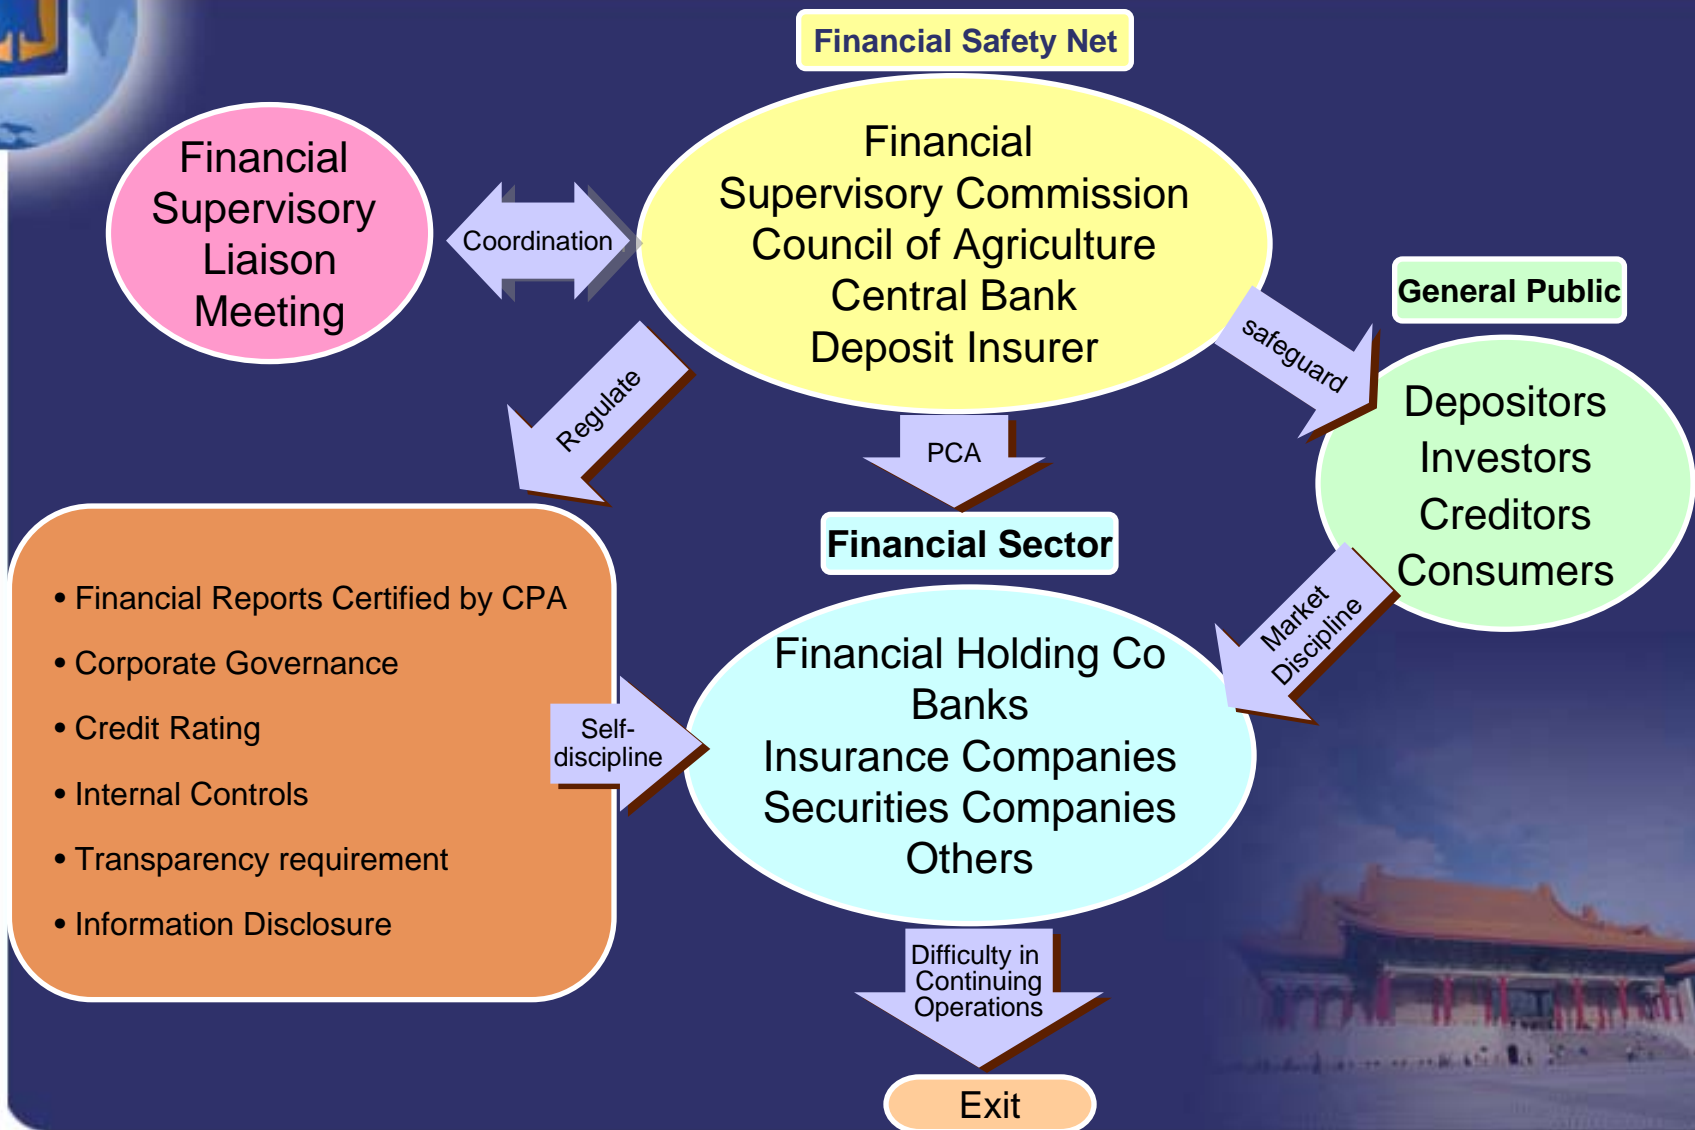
Financial Safety Net

Financial Supervisory Liaison Meeting

Coordination

Financial
Supervisory Commission
Council of Agriculture
Central Bank
Deposit Insurer

General Public

safeguard

Depositors
Investors
Creditors
Consumers

Regulate

PCA

Financial Sector

Market Discipline

• Financial Reports Certified by CPA
• Corporate Governance
• Credit Rating
• Internal Controls
• Transparency requirement
• Information Disclosure

Self-discipline

Financial Holding Co
Banks
Insurance Companies
Securities Companies
Others

Difficulty in Continuing Operations

Exit